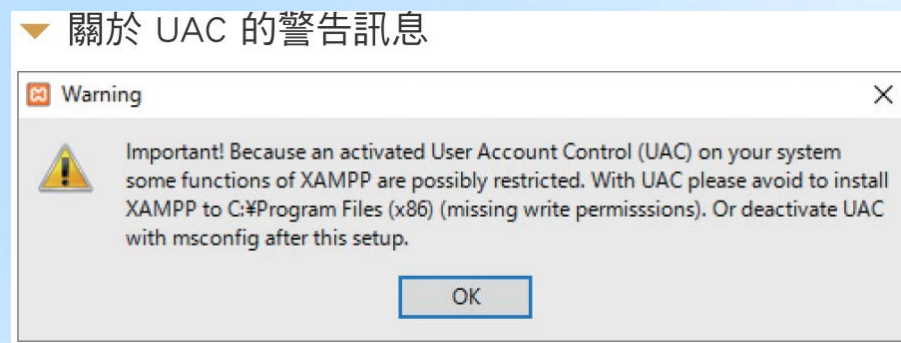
關於 UAC 的警告訊息

Warning

Important! Because an activated User Account Control (UAC) on your system some functions of XAMPP are possibly restricted. With UAC please avoid to install XAMPP to C:¥Program Files (x86) (missing write permisssions). Or deactivate UAC with msconfig after this setup.

OK